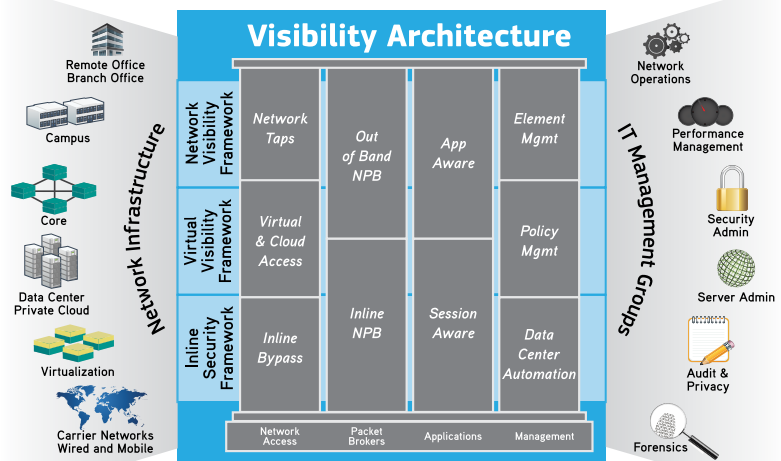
Visibility Architecture

Remote Office Branch Office

Campus

Core

Data Center Private Cloud

Virtualization

Carrier Networks Wired and Mobile

Network Infrastructure

Network Visibility Framework

Virtual Visibility Framework

Inline Security Framework

Network Taps

Virtual & Cloud Access

Inline Bypass

Out of Band NPB

Inline NPB

App Aware

Session Aware

Element Mgmt

Policy Mgmt

Data Center Automation

Network Access

Packet Brokers

Applications

Management

IT Management Groups

Network Operations

Performance Management

Security Admin

Server Admin

Audit & Privacy

Forensics